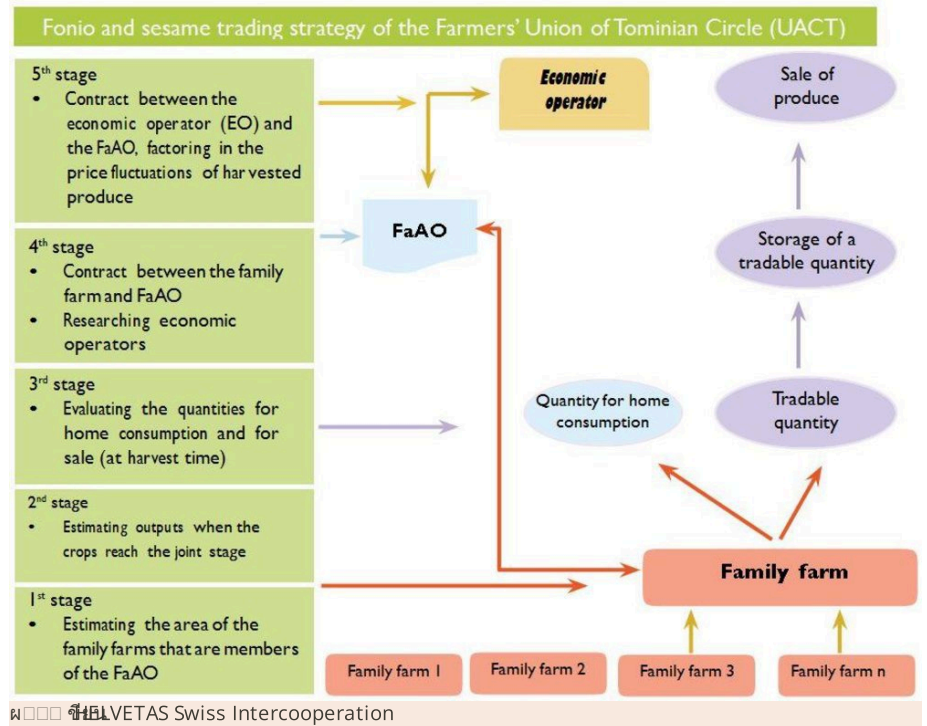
Fonio and sesame trading strategy of the Farmers' Union of Tominian Circle (UACT)

5th stage
• Contract between the economic operator (EO) and the FaAO, factoring in the price fluctuations of harvested produce

4th stage
• Contract between the family farm and FaAO
• Researching economic operators

3rd stage
• Evaluating the quantities for home consumption and for sale (at harvest time)

2nd stage
• Estimating outputs when the crops reach the joint stage

1st stage
• Estimating the area of the family farms that are members of the FaAO

Economic operator

Sale of produce

FaAO

Storage of a tradable quantity

Quantity for home consumption

Tradable quantity

Family farm

Family farm 1

Family farm 2

Family farm 3

Family farm n

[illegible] HELVETAS Swiss Intercooperation